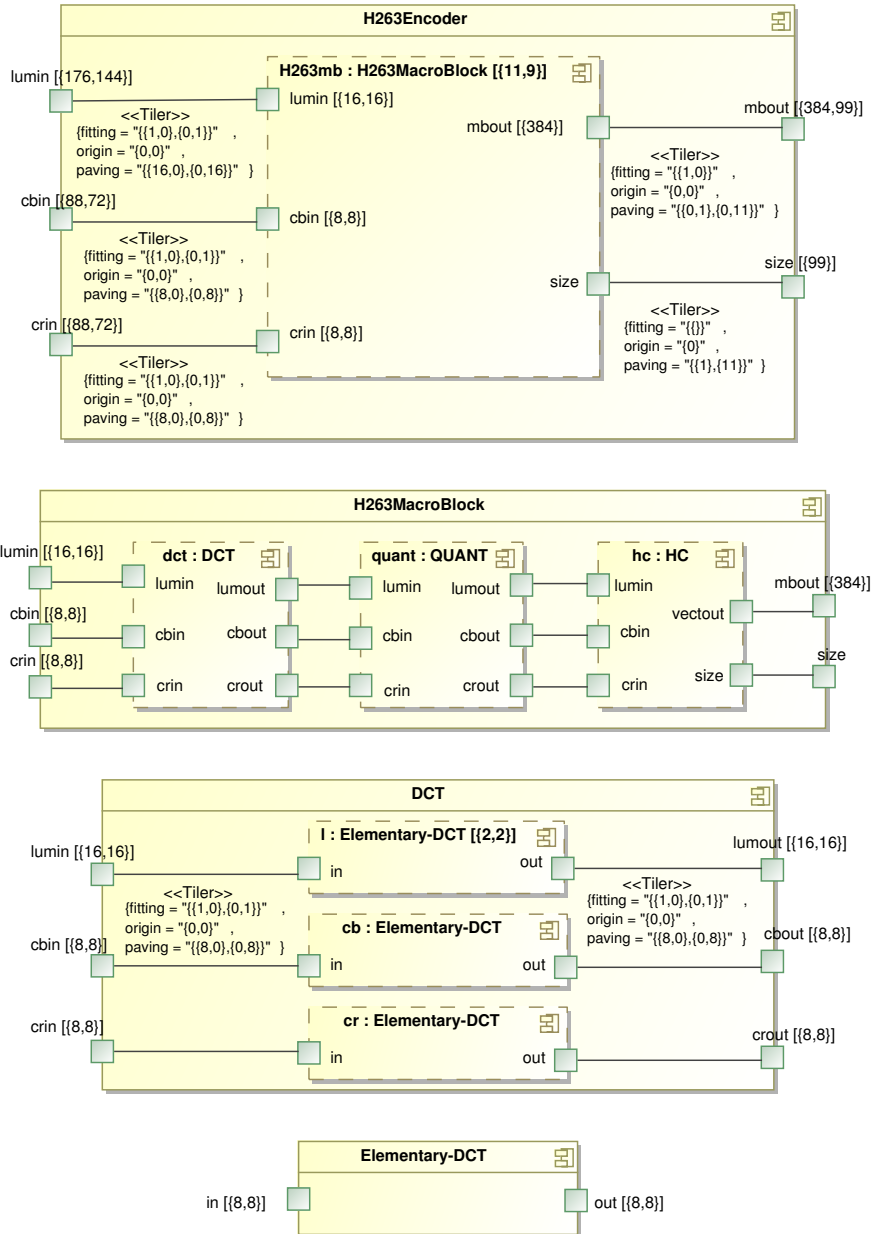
H263Encoder

lumin [{176,144}]

H263mb : H263MacroBlock [{11,9}]

lumin [{16,16}]

<<Tiler>>
{fitting = "{{1,0},{0,1}}" ,
origin = "{0,0}" ,
paving = "{{16,0},{0,16}}" }

mbout [{384}]

mbout [{384,99}]

<<Tiler>>
{fitting = "{{1,0}}" ,
origin = "{0,0}" ,
paving = "{{0,1},{0,11}}" }

cbin [{88,72}]

cbin [{8,8}]

<<Tiler>>
{fitting = "{{1,0},{0,1}}" ,
origin = "{0,0}" ,
paving = "{{8,0},{0,8}}" }

size

size [{99}]

<<Tiler>>
{fitting = "{{}}" ,
origin = "{0}" ,
paving = "{{1},{11}}" }

crin [{88,72}]

crin [{8,8}]

<<Tiler>>
{fitting = "{{1,0},{0,1}}" ,
origin = "{0,0}" ,
paving = "{{8,0},{0,8}}" }

H263MacroBlock

lumin [{16,16}]

dct : DCT

quant : QUANT

hc : HC

lumin

lumout

lumin

lumout

lumin

mbout [{384}]

vectout

cbin [{8,8}]

cbin

cbout

cbin

cbout

cbin

crin [{8,8}]

size

crin

crout

crin

crout

crin

size

DCT

l : Elementary-DCT [{2,2}]

lumin [{16,16}]

lumout [{16,16}]

in

out

<<Tiler>>
{fitting = "{{1,0},{0,1}}" ,
origin = "{0,0}" ,
paving = "{{8,0},{0,8}}" }

<<Tiler>>
{fitting = "{{1,0},{0,1}}" ,
origin = "{0,0}" ,
paving = "{{8,0},{0,8}}" }

cb : Elementary-DCT

cbin [{8,8}]

cbout [{8,8}]

in

out

cr : Elementary-DCT

crin [{8,8}]

crout [{8,8}]

in

out

Elementary-DCT

in [{8,8}]

out [{8,8}]